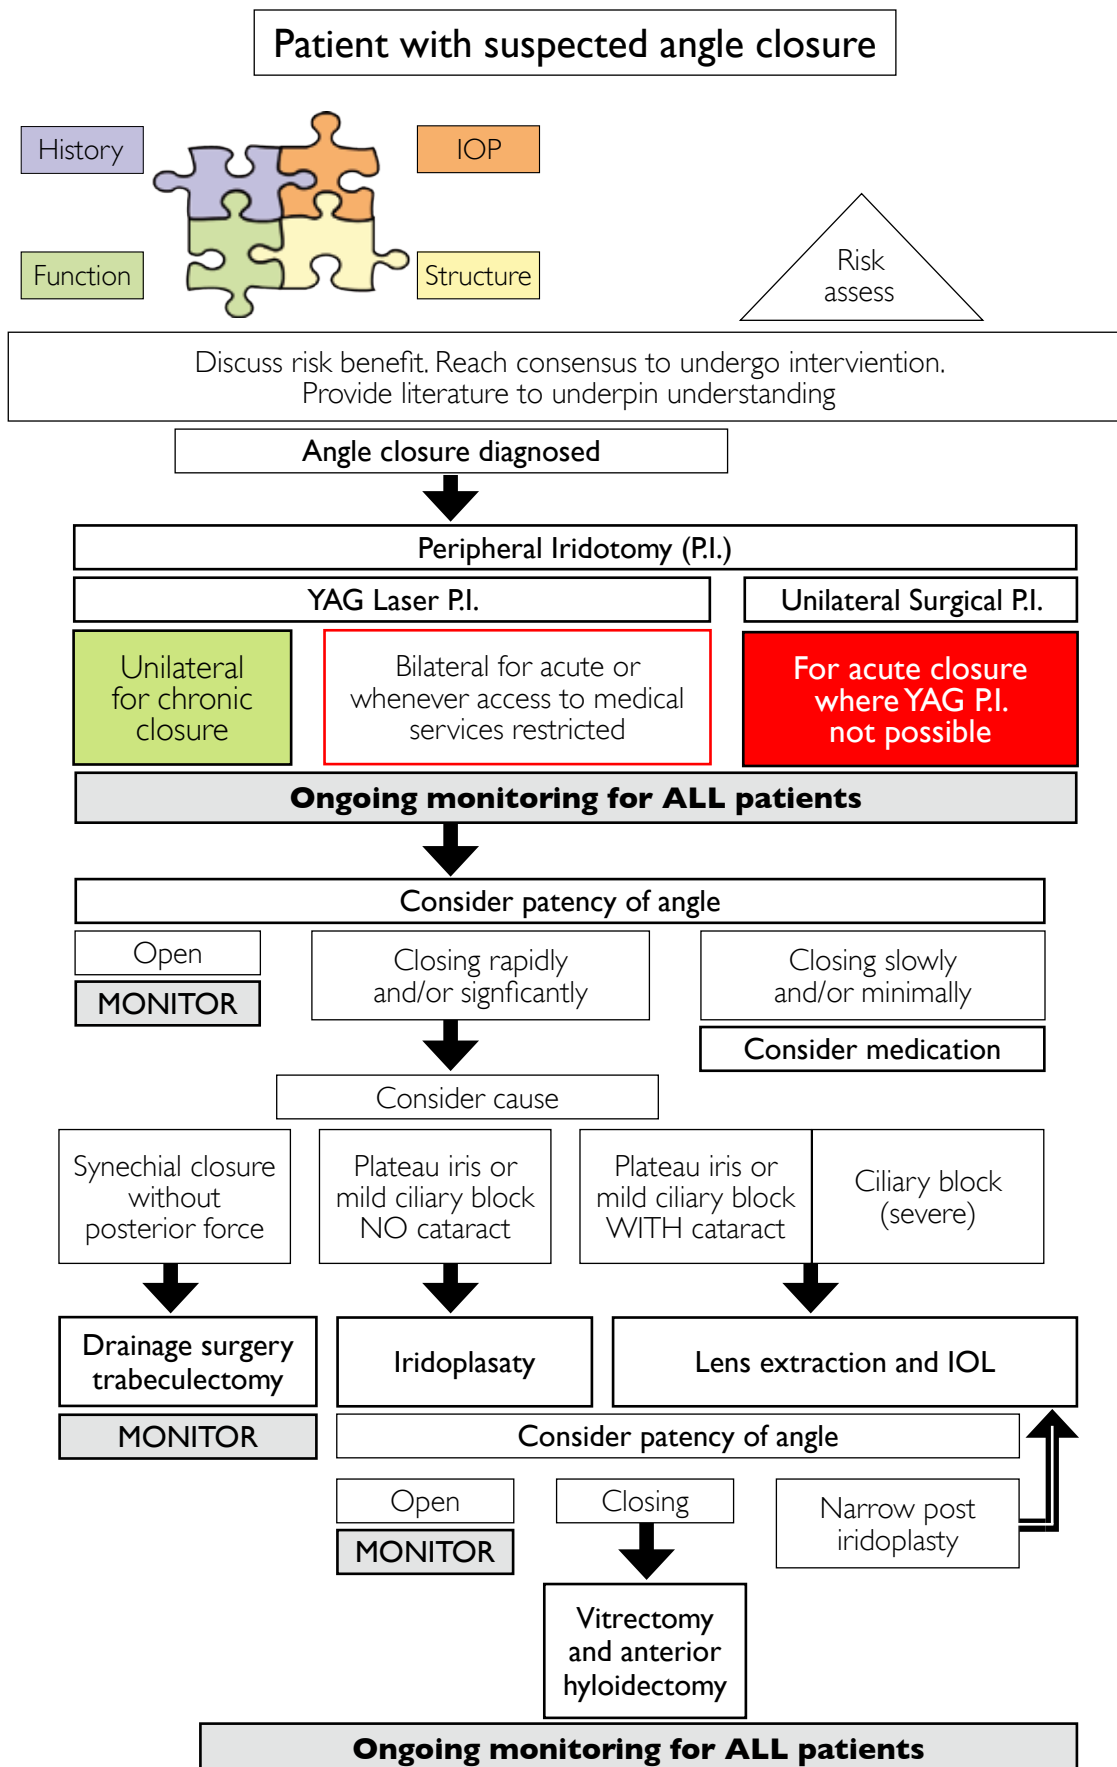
Patient with suspected angle closure

History

IOP

Function

Structure

Risk assess

Discuss risk benefit. Reach consensus to undergo intervention.
Provide literature to underpin understanding

Angle closure diagnosed

Peripheral Iridotomy (P.I.)

YAG Laser P.I.

Unilateral Surgical P.I.

Unilateral for chronic closure

Bilateral for acute or whenever access to medical services restricted

For acute closure where YAG P.I. not possible

Ongoing monitoring for ALL patients

Consider patency of angle

Open

MONITOR

Closing rapidly and/or signficantly

Closing slowly and/or minimally

Consider medication

Consider cause

Synechial closure without posterior force

Plateau iris or mild ciliary block NO cataract

Plateau iris or mild ciliary block WITH cataract

Ciliary block (severe)

Drainage surgery trabeculectomy

Iridoplasaty

Lens extraction and IOL

MONITOR

Consider patency of angle

Open

MONITOR

Closing

Narrow post iridoplasty

Vitrectomy and anterior hyloidectomy

Ongoing monitoring for ALL patients